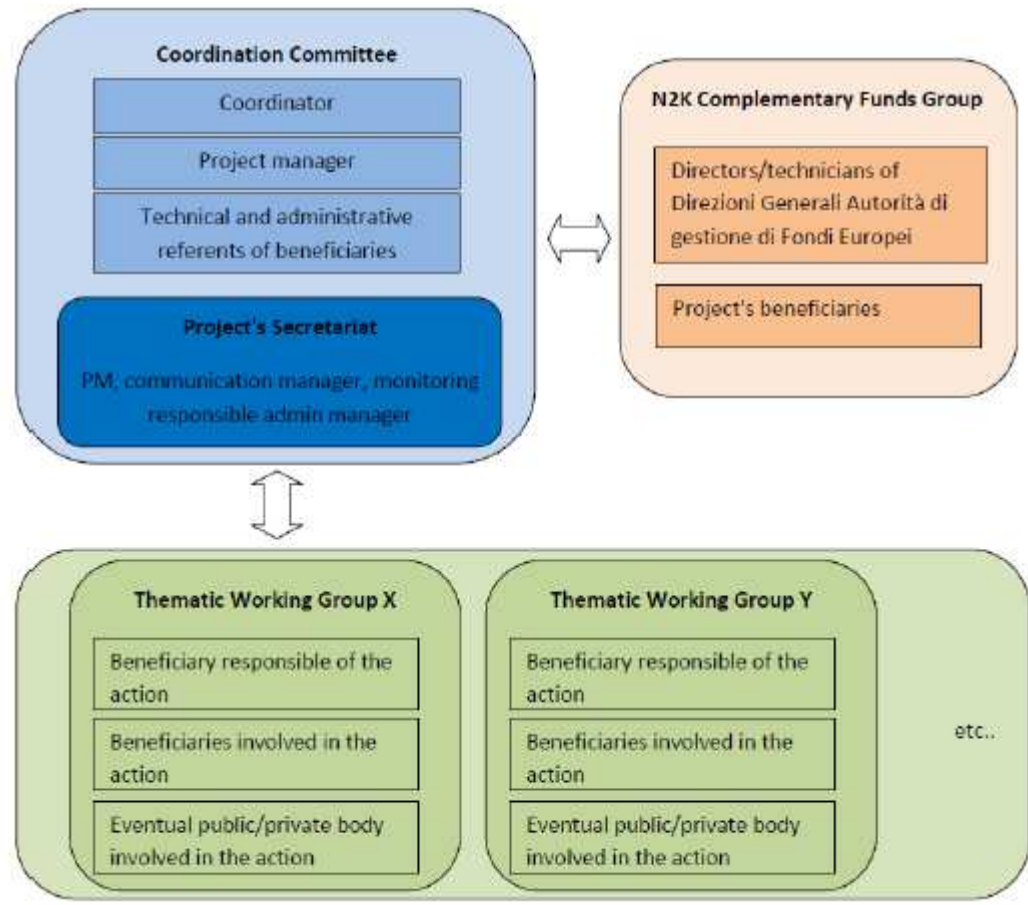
Coordination Committee

Coordinator

Project manager

Technical and administrative referents of beneficiaries

Project's Secretariat

PM, communication manager, monitoring responsible admin manager

N2K Complementary Funds Group

Directors/technicians of Direzioni Generali Autorità di gestione di Fondi Europei

Project's beneficiaries

Thematic Working Group X

Beneficiary responsible of the action

Beneficiaries involved in the action

Eventual public/private body involved in the action

Thematic Working Group Y

Beneficiary responsible of the action

Beneficiaries involved in the action

Eventual public/private body involved in the action

etc..